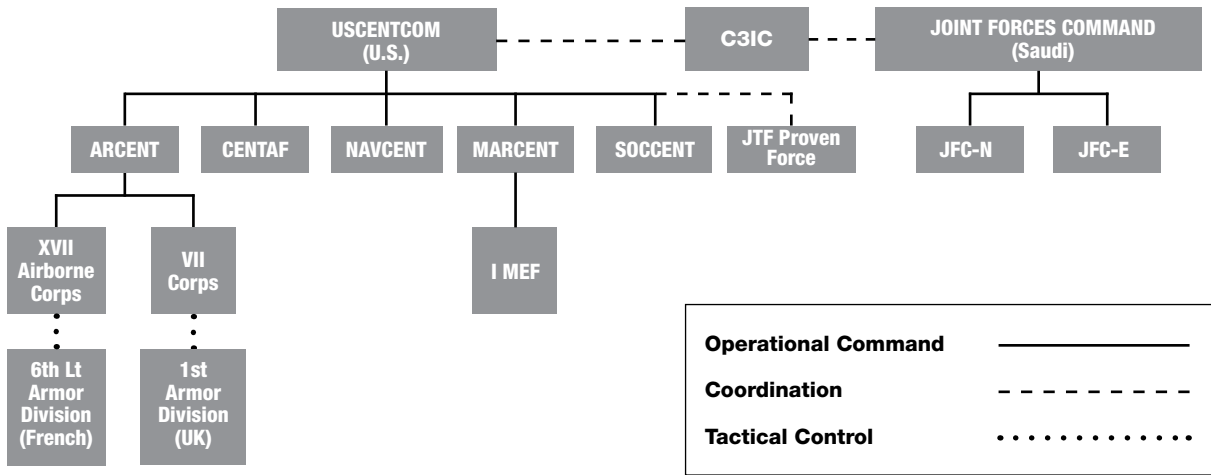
USCENTCOM (U.S.)

C3IC

JOINT FORCES COMMAND (Saudi)

ARCENT

CENTAF

NAVCENT

MARCENT

SOCCENT

JTF Proven Force

JFC-N

JFC-E

XVII Airborne Corps

VII Corps

I MEF

6th Lt Armor Division (French)

1st Armor Division (UK)

Operational Command

Coordination

Tactical Control